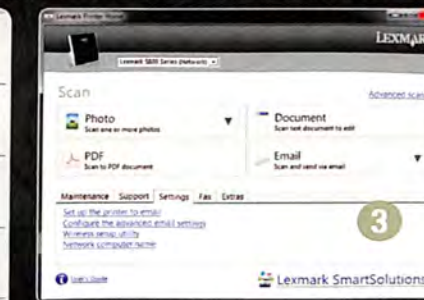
Lexmark Printer Home

LEXMAR

Lexmark S800 Series (Network)

Scan

Advanced scan

Photo
Scan one or more photos

Document
Scan text document to edit

PDF
Scan to PDF document

Email
Scan and send via email

Maintenance Support Settings Fax Extras

Set up the printer to email
Configure the advanced email settings
Wireless setup utility
Network computer name

3

User's Guide

Lexmark SmartSolutions